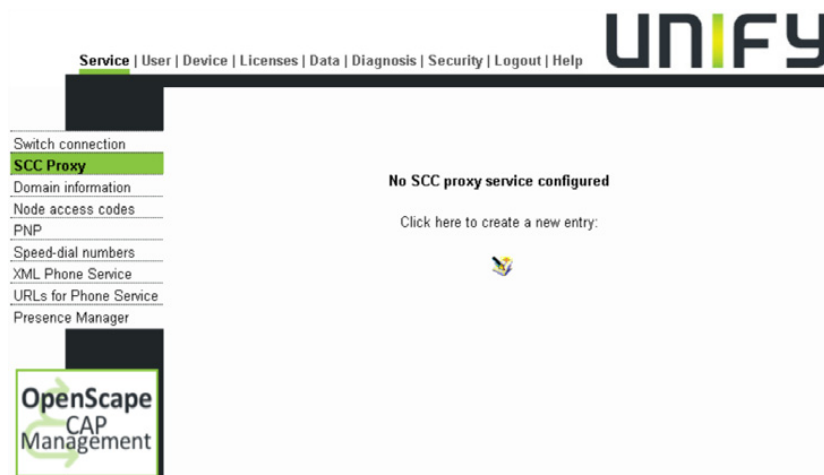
UNIFY

Service | User | Device | Licenses | Data | Diagnosis | Security | Logout | Help

Switch connection
SCC Proxy
Domain information
Node access codes
PNP
Speed-dial numbers
XML Phone Service
URLs for Phone Service
Presence Manager

No SCC proxy service configured

Click here to create a new entry:

OpenScape CAP Management